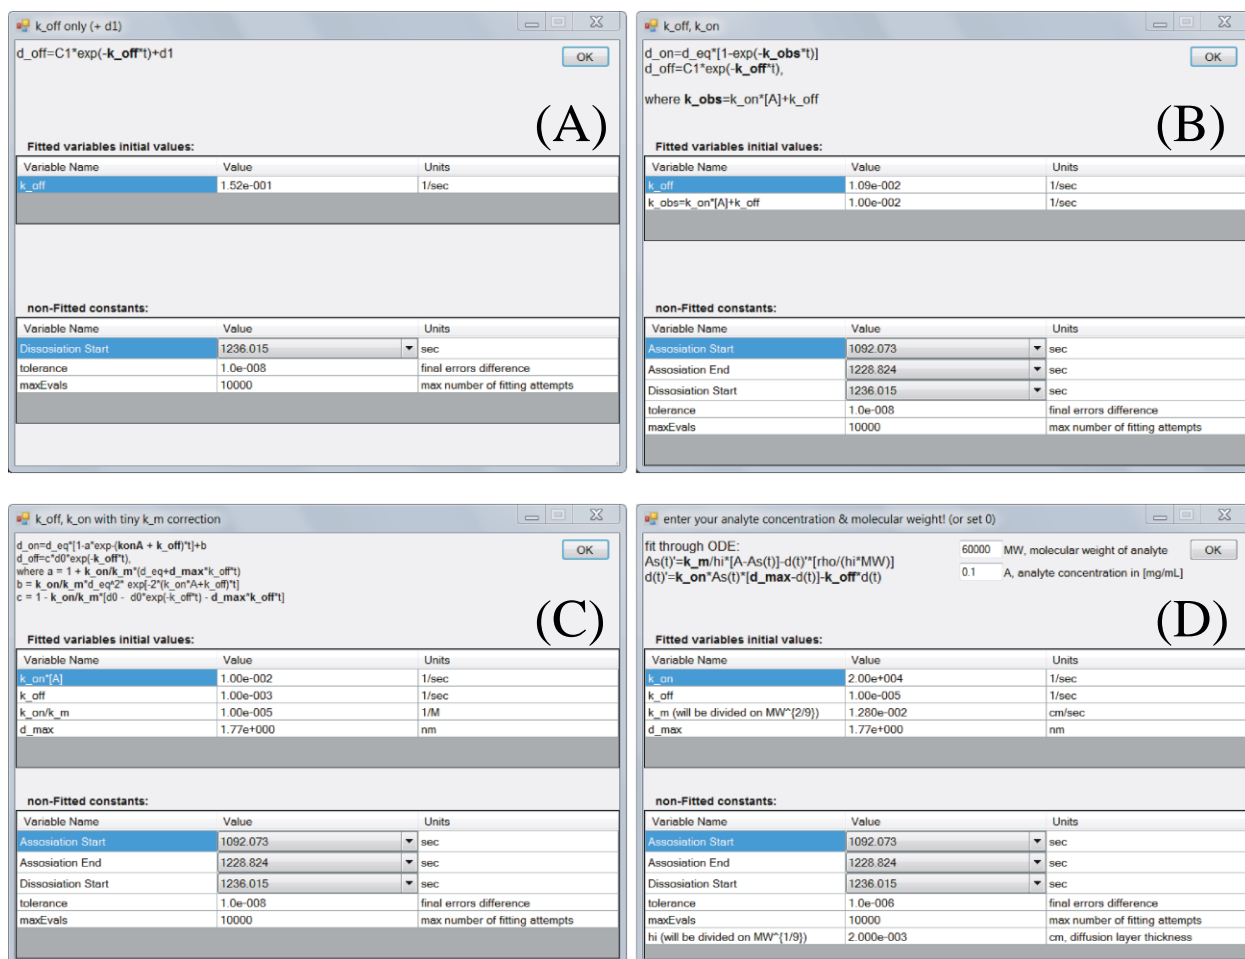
k_off only (+ d1)

d_off=C1*exp(-k_off*t)+d1

OK

(A)

Fitted variables initial values:

| Variable Name | Value | Units |
|---|---|---|
| k_off | 1.52e-001 | 1/sec |

non-Fitted constants:

| Variable Name | Value | Units |
|---|---|---|
| Dissosiation Start | 1236.015 | sec |
| tolerance | 1.0e-008 | final errors difference |
| maxEvals | 10000 | max number of fitting attempts |

k_off, k_on

d_on=d_eq*[1-exp(-k_obs*t)]
d_off=C1*exp(-k_off*t),

where k_obs=k_on*[A]+k_off

OK

(B)

Fitted variables initial values:

| Variable Name | Value | Units |
|---|---|---|
| k_off | 1.09e-002 | 1/sec |
| k_obs=k_on*[A]+k_off | 1.00e-002 | 1/sec |

non-Fitted constants:

| Variable Name | Value | Units |
|---|---|---|
| Assosiation Start | 1092.073 | sec |
| Assosiation End | 1228.824 | sec |
| Dissosiation Start | 1236.015 | sec |
| tolerance | 1.0e-008 | final errors difference |
| maxEvals | 10000 | max number of fitting attempts |

k_off, k_on with tiny k_m correction

d_on=d_eq*[1-a*exp-(konA + k_off)*t]+b
d_off=c*d0*exp(-k_off*t),
where a = 1 + k_on/k_m*(d_eq+d_max*k_off*t)
b = k_on/k_m*d_eq^2* exp[-2*(k_on*A+k_off)*t]
c = 1 - k_on/k_m*[d0 - d0*exp(-k_off*t) - d_max*k_off*t]

OK

(C)

Fitted variables initial values:

| Variable Name | Value | Units |
|---|---|---|
| k_on*[A] | 1.00e-002 | 1/sec |
| k_off | 1.00e-003 | 1/sec |
| k_on/k_m | 1.00e-005 | 1/M |
| d_max | 1.77e+000 | nm |

non-Fitted constants:

| Variable Name | Value | Units |
|---|---|---|
| Assosiation Start | 1092.073 | sec |
| Assosiation End | 1228.824 | sec |
| Dissosiation Start | 1236.015 | sec |
| tolerance | 1.0e-008 | final errors difference |
| maxEvals | 10000 | max number of fitting attempts |

enter your analyte concentration & molecular weight! (or set 0)

fit through ODE:
As(t)'=k_m/hi*[A-As(t)]-d(t)'*[rho/(hi*MW)]
d(t)'=k_on*As(t)*[d_max-d(t)]-k_off*d(t)

60000 MW, molecular weight of analyte
0.1 A, analyte concentration in [mg/mL]

OK

(D)

Fitted variables initial values:

| Variable Name | Value | Units |
|---|---|---|
| k_on | 2.00e+004 | 1/sec |
| k_off | 1.00e-005 | 1/sec |
| k_m (will be divided on MW^{2/9}) | 1.280e-002 | cm/sec |
| d_max | 1.77e+000 | nm |

non-Fitted constants:

| Variable Name | Value | Units |
|---|---|---|
| Assosiation Start | 1092.073 | sec |
| Assosiation End | 1228.824 | sec |
| Dissosiation Start | 1236.015 | sec |
| tolerance | 1.0e-006 | final errors difference |
| maxEvals | 10000 | max number of fitting attempts |
| hi (will be divided on MW^{1/9}) | 2.000e-003 | cm, diffusion layer thickness |